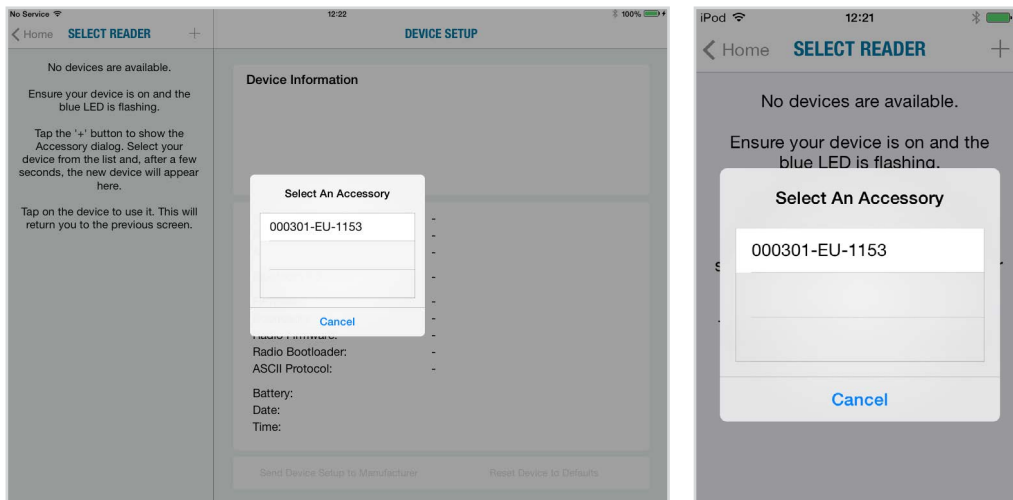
No Service
12:22
100%
Home SELECT READER +
DEVICE SETUP

No devices are available.

Ensure your device is on and the blue LED is flashing.

Tap the '+' button to show the Accessory dialog. Select your device from the list and, after a few seconds, the new device will appear here.

Tap on the device to use it. This will return you to the previous screen.

Device Information

Select An Accessory

000301-EU-1153

Cancel

Radio Firmware: -
Radio Bootloader: -
ASCII Protocol: -

Battery:
Date:
Time:

Send Device Setup to Manufacturer
Reset Device to Defaults

iPod
12:21
Home SELECT READER +

No devices are available.

Ensure your device is on and the blue LED is flashing.

Select An Accessory

000301-EU-1153

Cancel